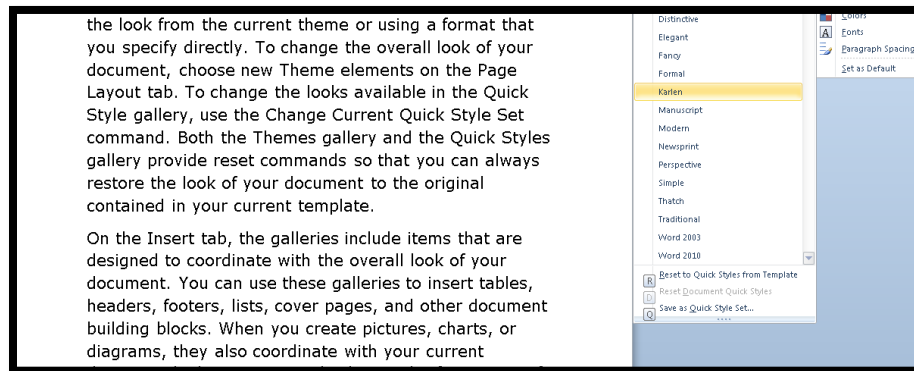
the look from the current theme or using a format that you specify directly. To change the overall look of your document, choose new Theme elements on the Page Layout tab. To change the looks available in the Quick Style gallery, use the Change Current Quick Style Set command. Both the Themes gallery and the Quick Styles gallery provide reset commands so that you can always restore the look of your document to the original contained in your current template.

On the Insert tab, the galleries include items that are designed to coordinate with the overall look of your document. You can use these galleries to insert tables, headers, footers, lists, cover pages, and other document building blocks. When you create pictures, charts, or diagrams, they also coordinate with your current

Distinctive
Elegant
Fancy
Formal
Karlen
Manuscript
Modern
Newsprint
Perspective
Simple
Thatch
Traditional
Word 2003
Word 2010

Reset to Quick Styles from Template
Reset Document Quick Styles
Save as Quick Style Set...

Colors
Fonts
Paragraph Spacing
Set as Default